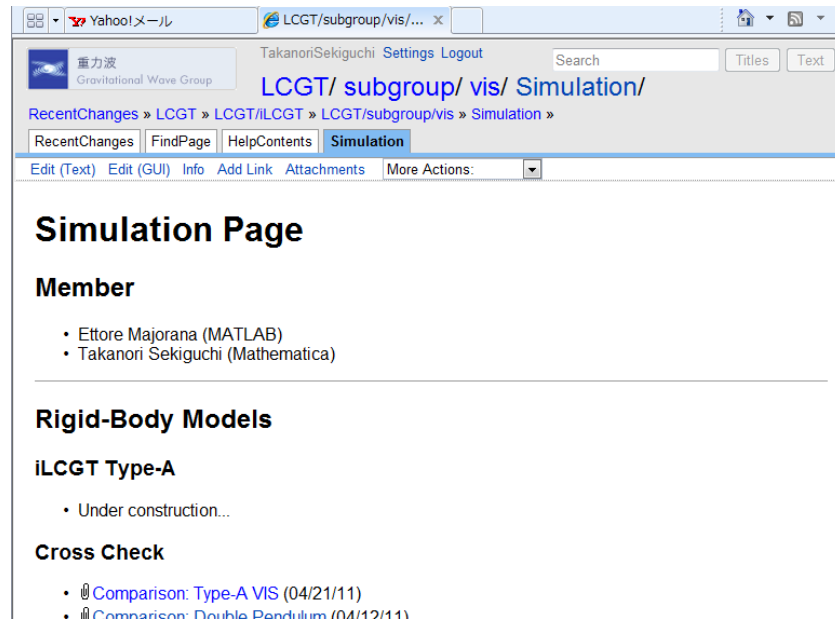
Yahoo!メール

LCGT/subgroup/vis/...

重力波
Gravitational Wave Group

TakanoriSekiguchi Settings Logout

Search

Titles Text

LCGT/ subgroup/ vis/ Simulation/

RecentChanges » LCGT » LCGT/iLCGT » LCGT/subgroup/vis » Simulation »

RecentChanges FindPage HelpContents Simulation

Edit (Text) Edit (GUI) Info Add Link Attachments More Actions:

Simulation Page

Member

• Ettore Majorana (MATLAB)
• Takanori Sekiguchi (Mathematica)

Rigid-Body Models

iLCGT Type-A

• Under construction...

Cross Check

• Comparison: Type-A VIS (04/21/11)
• Comparison: Double Pendulum (04/12/11)